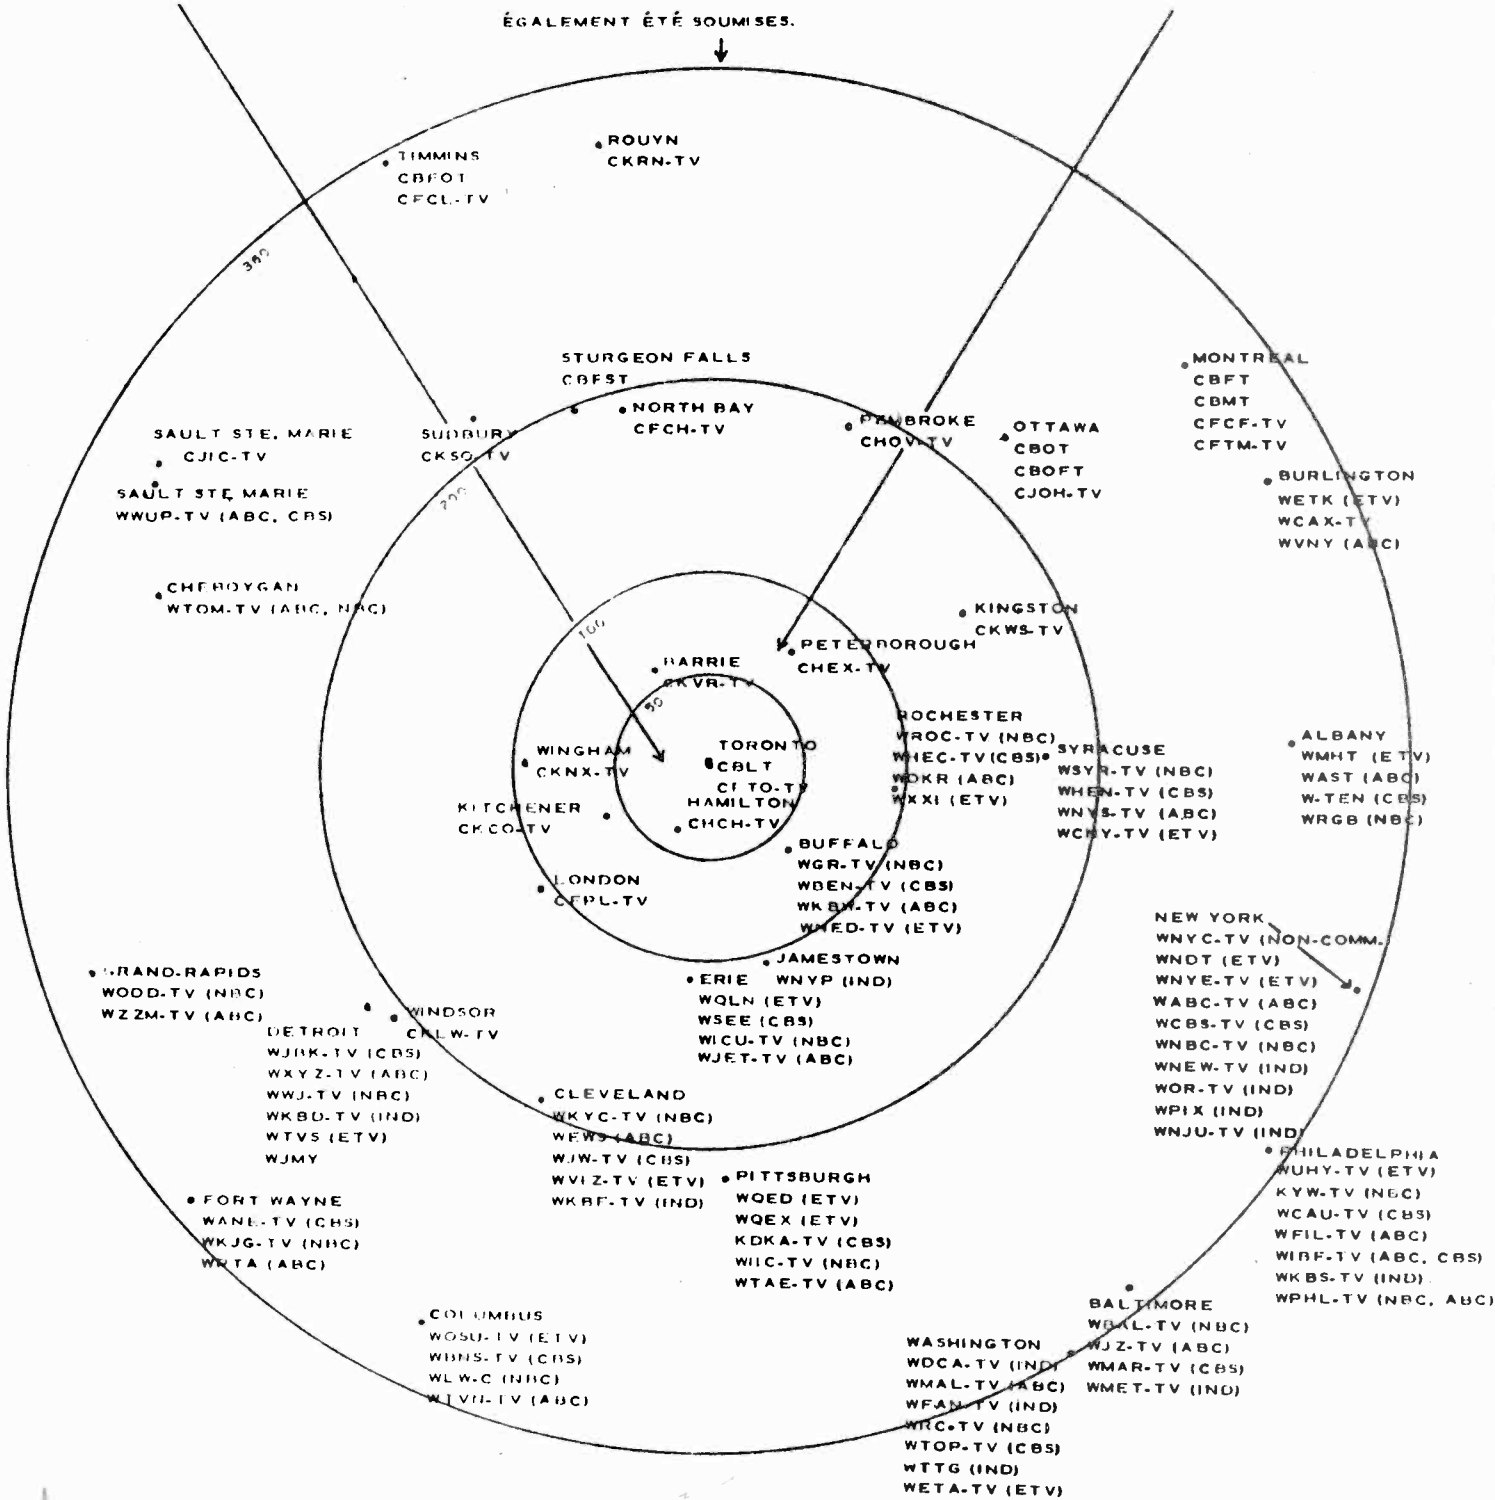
ÉGALEMENT ÉTÉ SOUMISES.

TIMMINS
CBFOT
CFCL-TV

ROUYN
CKRN-TV

300

STURGEON FALLS
CBFST

NORTH BAY
CFCH-TV

MONTREAL
CBFT
CBMT
CFCF-TV
CFTM-TV

SAULT STE. MARIE
CJIC-TV

SUDBURY
CKSO-TV

PEMBROKE
CHOV-TV

OTTAWA
CBOT
CBOFT
CJOH-TV

SAULT STE MARIE
WWUP-TV (ABC, CBS)

200

BURLINGTON
WETK (ETV)
WCAX-TV
WVNY (ABC)

CHEBOYGAN
WTOM-TV (ABC, NBC)

KINGSTON
CKWS-TV

100

PETERBOROUGH
CHEX-TV

BARRIE
CKVR-TV

50

ROCHESTER
WROC-TV (NBC)
WHEC-TV (CBS)
WOKR (ABC)
WXXI (ETV)

SYRACUSE
WSYR-TV (NBC)
WHEN-TV (CBS)
WNYS-TV (ABC)
WCNY-TV (ETV)

ALBANY
WMHT (ETV)
WAST (ABC)
W-TEN (CBS)
WRGB (NBC)

WINGHAM
CKNX-TV

TORONTO
CBLT
CFTO-TV

HAMILTON
CHCH-TV

KITCHENER
CKCO-TV

BUFFALO
WGR-TV (NBC)
WBEN-TV (CBS)
WKBW-TV (ABC)
WNED-TV (ETV)

LONDON
CFPL-TV

NEW YORK
WNYC-TV (NON-COMM.)
WNDT (ETV)
WNYE-TV (ETV)
WABC-TV (ABC)
WCBS-TV (CBS)
WNBC-TV (NBC)
WNEW-TV (IND)
WOR-TV (IND)
WPIX (IND)
WNJU-TV (IND)

JAMESTOWN
WNYP (IND)

ERIE
WQLN (ETV)
WSEE (CBS)
WICU-TV (NBC)
WJET-TV (ABC)

GRAND-RAPIDS
WOOD-TV (NBC)
WZZM-TV (ABC)

WINDSOR
CKLW-TV

DETROIT
WJBK-TV (CBS)
WXYZ-TV (ABC)
WWJ-TV (NBC)
WKBD-TV (IND)
WTVS (ETV)
WJMY

CLEVELAND
WKYC-TV (NBC)
WEWS (ABC)
WJW-TV (CBS)
WVIZ-TV (ETV)
WKBF-TV (IND)

PHILADELPHIA
WUHY-TV (ETV)
KYW-TV (NBC)
WCAU-TV (CBS)
WFIL-TV (ABC)
WIBF-TV (ABC, CBS)
WKBS-TV (IND)
WPHL-TV (NBC, ABC)

PITTSBURGH
WQED (ETV)
WQEX (ETV)
KDKA-TV (CBS)
WIIC-TV (NBC)
WTAE-TV (ABC)

FORT WAYNE
WANE-TV (CBS)
WKJG-TV (NBC)
WPTA (ABC)

BALTIMORE
WBAL-TV (NBC)
WJZ-TV (ABC)
WMAR-TV (CBS)
WMET-TV (IND)

COLUMBUS
WOSU-TV (ETV)
WBNS-TV (CBS)
WLW-C (NBC)
WTVN-TV (ABC)

WASHINGTON
WDCA-TV (IND)
WMAL-TV (ABC)
WFAN-TV (IND)
WRC-TV (NBC)
WTOP-TV (CBS)
WTTG (IND)
WETA-TV (ETV)